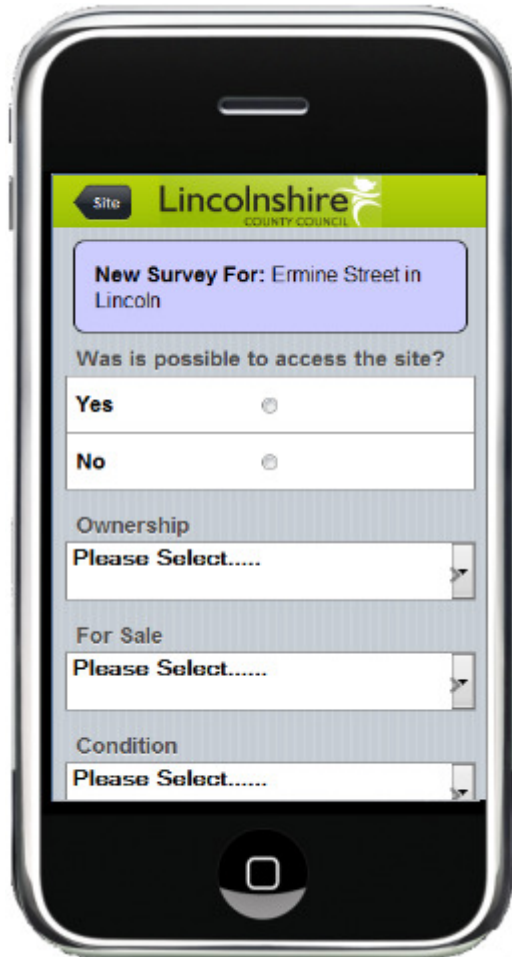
Site

Lincolnshire
COUNTY COUNCIL

New Survey For: Ermine Street in Lincoln

Was is possible to access the site?

Yes

No

Ownership

Please Select.....

For Sale

Please Select......

Condition

Please Select......